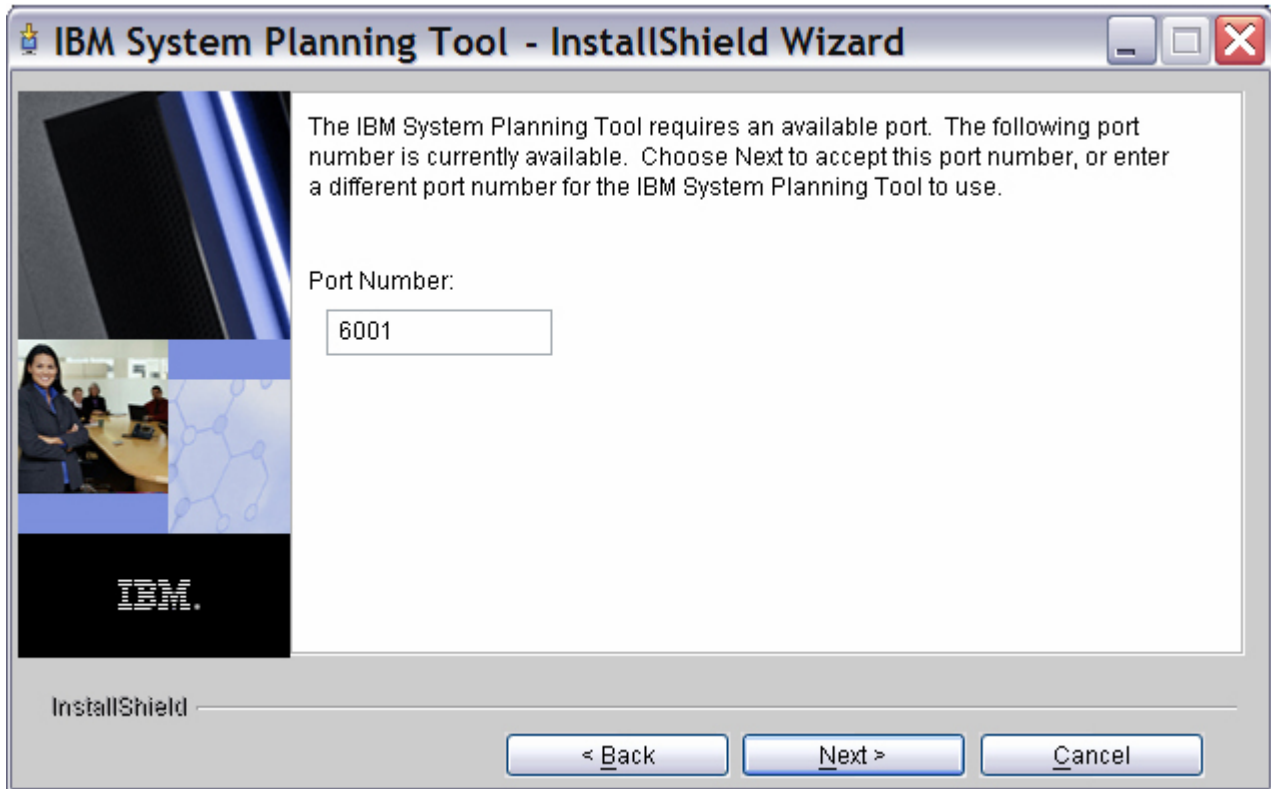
IBM System Planning Tool - InstallShield Wizard

The IBM System Planning Tool requires an available port. The following port number is currently available. Choose Next to accept this port number, or enter a different port number for the IBM System Planning Tool to use.

Port Number:

6001

IBM.

InstallShield

< Back

Next >

Cancel